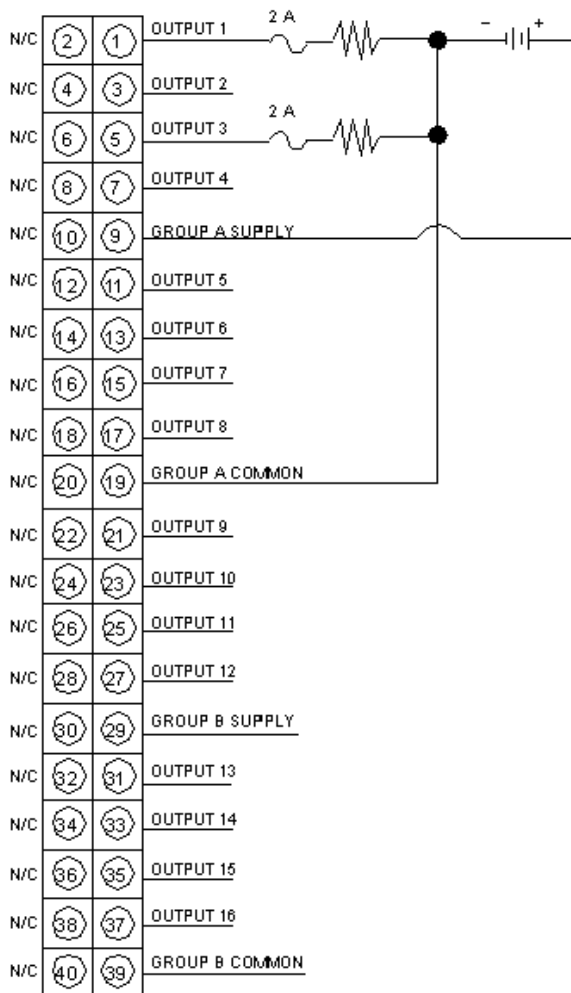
N/C 2 1 OUTPUT 1 2 A − +
N/C 4 3 OUTPUT 2
N/C 6 5 OUTPUT 3 2 A
N/C 8 7 OUTPUT 4
N/C 10 9 GROUP A SUPPLY
N/C 12 11 OUTPUT 5
N/C 14 13 OUTPUT 6
N/C 16 15 OUTPUT 7
N/C 18 17 OUTPUT 8
N/C 20 19 GROUP A COMMON
N/C 22 21 OUTPUT 9
N/C 24 23 OUTPUT 10
N/C 26 25 OUTPUT 11
N/C 28 27 OUTPUT 12
N/C 30 29 GROUP B SUPPLY
N/C 32 31 OUTPUT 13
N/C 34 33 OUTPUT 14
N/C 36 35 OUTPUT 15
N/C 38 37 OUTPUT 16
N/C 40 39 GROUP B COMMON